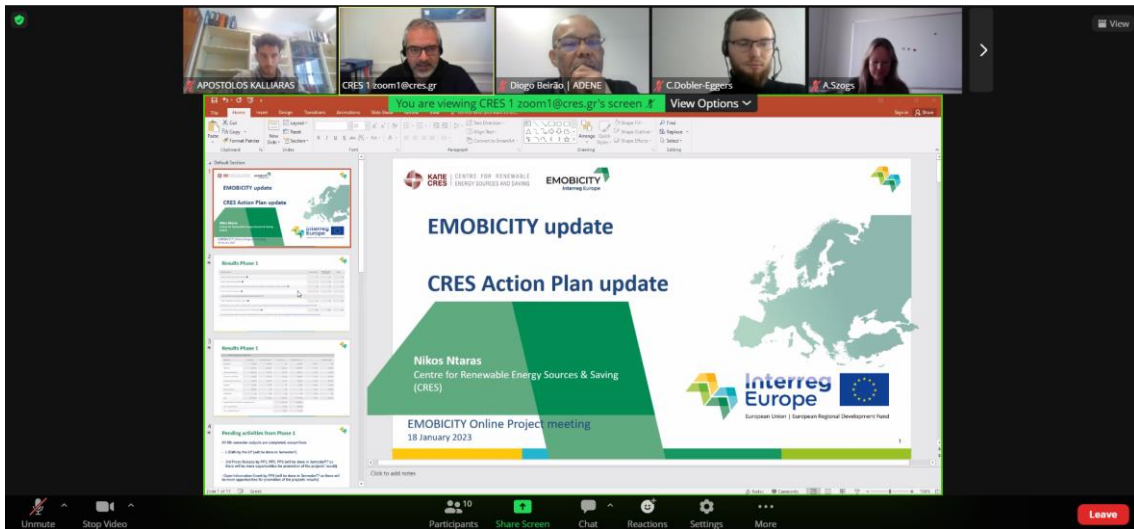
View

APOSTOLOS KALLIARAS

CRES 1 zoom1@cres.gr

Diogo Beirão | ADENE

C.Dobler-Eggers

A.Szogs

You are viewing CRES 1 zoom1@cres.gr's screen

View Options

ΚΑΠΕ CRES CENTRE FOR RENEWABLE ENERGY SOURCES AND SAVING

EMOBICITY Interreg Europe

EMOBICITY update

CRES Action Plan update

Nikos Ntaras
Centre for Renewable Energy Sources & Saving (CRES)

EMOBICITY Online Project meeting
18 January 2023

Interreg Europe
European Union | European Regional Development Fund

1

EMOBICITY update

CRES Action Plan update

Results Phase 1

Results Phase 1

Pending activities from Phase 1

Click to add notes

Unmute

Stop Video

10

Participants

Share Screen

Chat

Reactions

Settings

More

Leave